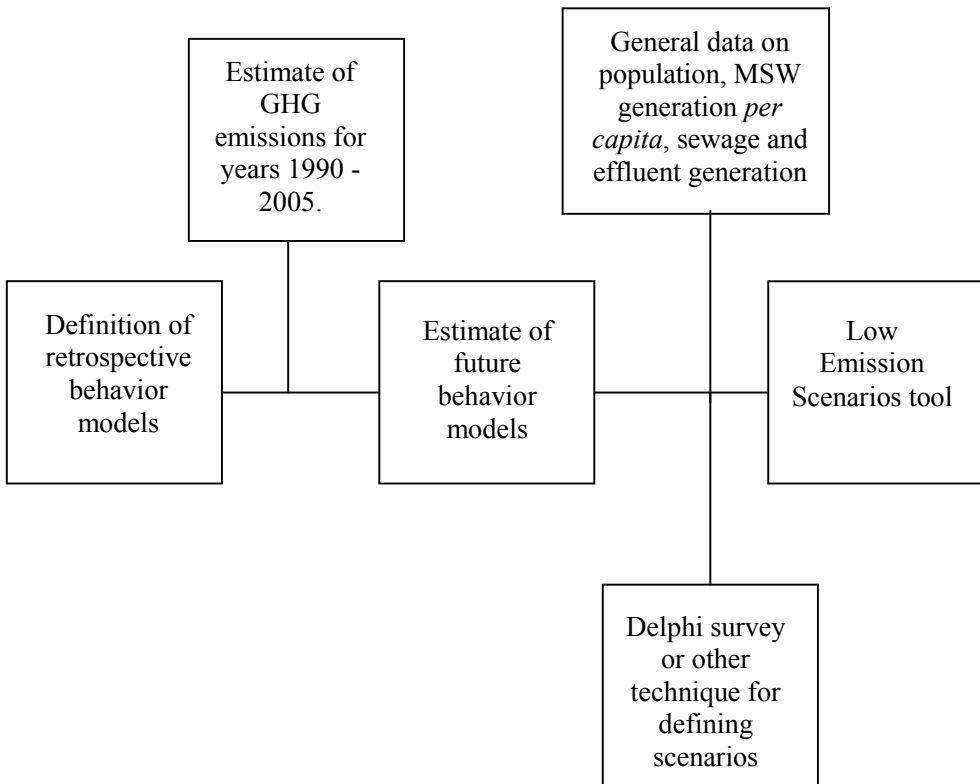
Estimate of GHG emissions for years 1990 - 2005.

General data on population, MSW generation per capita, sewage and effluent generation

Definition of retrospective behavior models

Estimate of future behavior models

Low Emission Scenarios tool

Delphi survey or other technique for defining scenarios